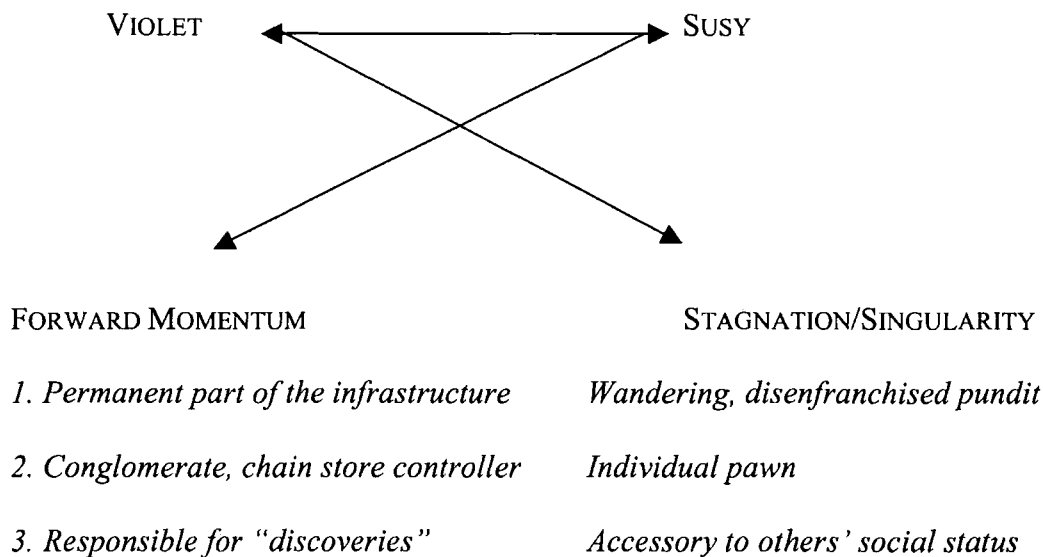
VIOLET SUSY

FORWARD MOMENTUM

1. Permanent part of the infrastructure

2. Conglomerate, chain store controller

3. Responsible for "discoveries"

STAGNATION/SINGULARITY

Wandering, disenfranchised pundit

Individual pawn

Accessory to others' social status